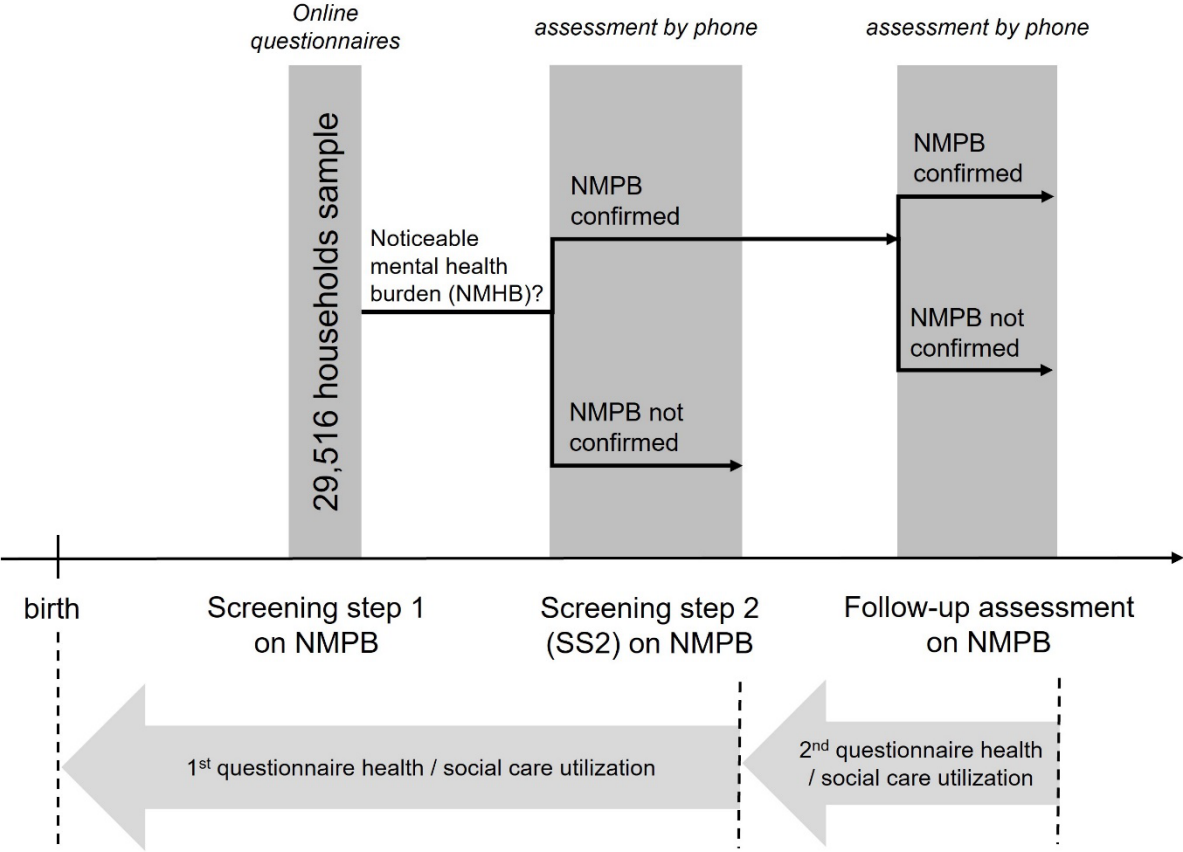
Online questionnaires

assessment by phone

assessment by phone

29,516 households sample

Noticeable mental health burden (NMHB)?

NMPB confirmed

NMPB not confirmed

NMPB confirmed

NMPB not confirmed

birth

Screening step 1 on NMPB

Screening step 2 (SS2) on NMPB

Follow-up assessment on NMPB

1$^{st}$ questionnaire health / social care utilization

2$^{nd}$ questionnaire health / social care utilization